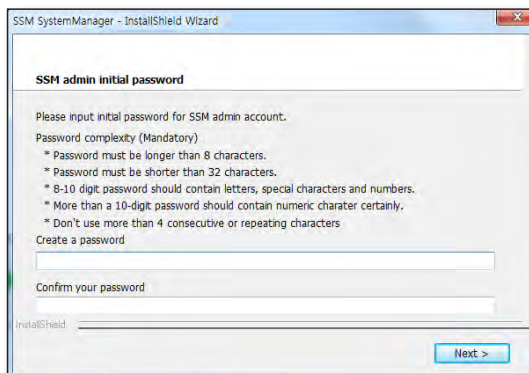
SSM SystemManager - InstallShield Wizard

SSM admin initial password

Please input initial password for SSM admin account.

Password complexity (Mandatory)
* Password must be longer than 8 characters.
* Password must be shorter than 32 characters.
* 8-10 digit password should contain letters, special characters and numbers.
* More than a 10-digit password should contain numeric charater certainly.
* Don't use more than 4 consecutive or repeating characters

Create a password

Confirm your password

InstallShield

Next >